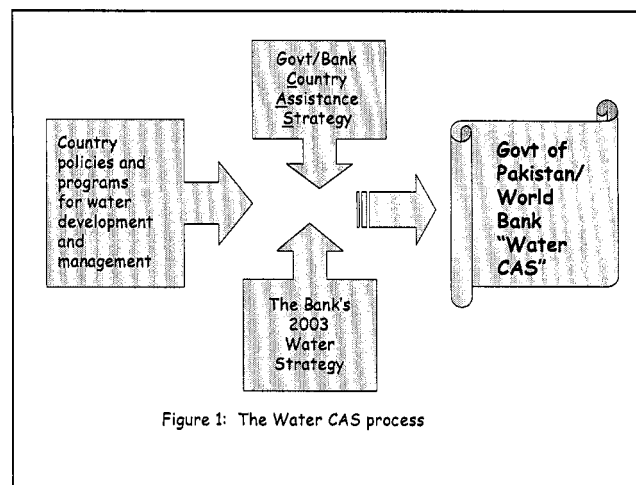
Country policies and programs for water development and management

Govt/Bank Country Assistance Strategy

The Bank's 2003 Water Strategy

Govt of Pakistan/ World Bank "Water CAS"

Figure 1: The Water CAS process